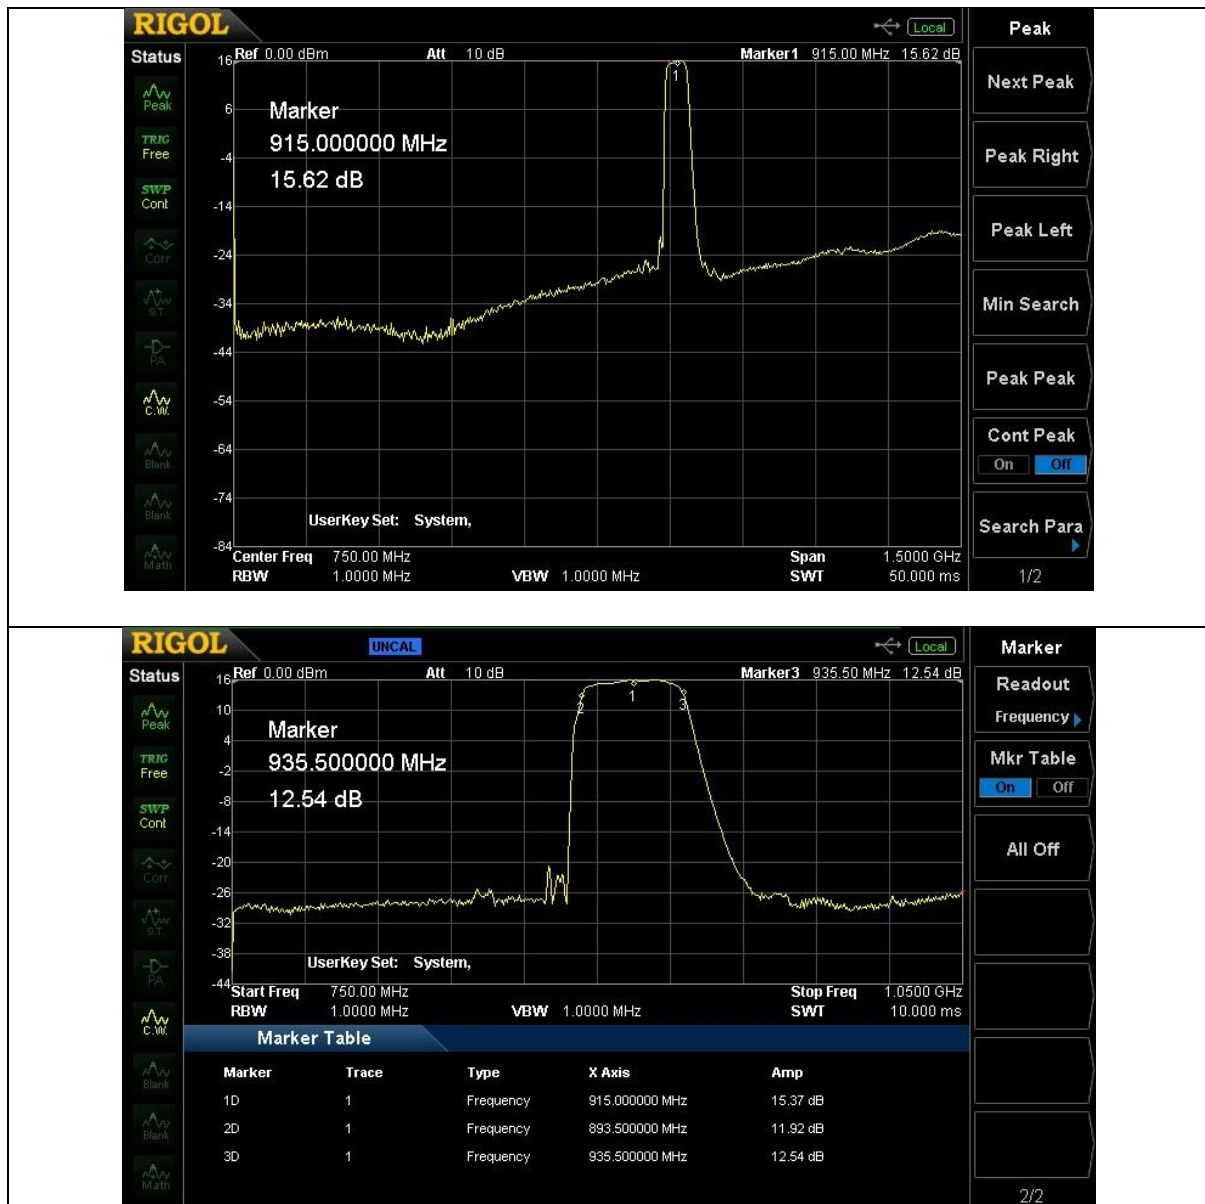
RIGOL

Local

Peak

Status

Peak

TRIG Free

SWP Cont

Corr

S.T.

PA

C.W.

Blank

Blank

Math

Ref 0.00 dBm

Att 10 dB

Marker1 915.00 MHz 15.62 dB

16
6
-4
-14
-24
-34
-44
-54
-64
-74
-84

Marker
915.000000 MHz
15.62 dB

1

UserKey Set: System,

Center Freq 750.00 MHz
RBW 1.0000 MHz
VBW 1.0000 MHz
Span 1.5000 GHz
SWT 50.000 ms

Next Peak

Peak Right

Peak Left

Min Search

Peak Peak

Cont Peak
On Off

Search Para

1/2

RIGOL

UNCAL

Local

Marker

Status

Peak

TRIG Free

SWP Cont

Corr

S.T.

PA

C.W.

Blank

Blank

Math

Ref 0.00 dBm

Att 10 dB

Marker3 935.50 MHz 12.54 dB

16
10
4
-2
-8
-14
-20
-26
-32
-38
-44

Marker
935.500000 MHz
12.54 dB

2 1 3

UserKey Set: System,

Start Freq 750.00 MHz
RBW 1.0000 MHz
VBW 1.0000 MHz
Stop Freq 1.0500 GHz
SWT 10.000 ms

Marker Table

| Marker | Trace | Type | X Axis | Amp |
|---|---|---|---|---|
| 1D | 1 | Frequency | 915.000000 MHz | 15.37 dB |
| 2D | 1 | Frequency | 893.500000 MHz | 11.92 dB |
| 3D | 1 | Frequency | 935.500000 MHz | 12.54 dB |

Readout
Frequency

Mkr Table
On Off

All Off

2/2